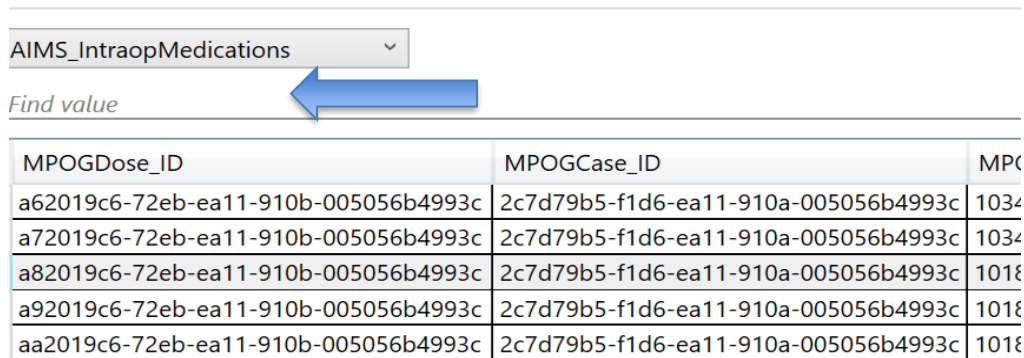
AIMS_IntraopMedications

Find value

| MPOGDose_ID | MPOGCase_ID | MP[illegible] |
|---|---|---|
| a62019c6-72eb-ea11-910b-005056b4993c | 2c7d79b5-f1d6-ea11-910a-005056b4993c | 103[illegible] |
| a72019c6-72eb-ea11-910b-005056b4993c | 2c7d79b5-f1d6-ea11-910a-005056b4993c | 103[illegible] |
| a82019c6-72eb-ea11-910b-005056b4993c | 2c7d79b5-f1d6-ea11-910a-005056b4993c | 101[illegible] |
| a92019c6-72eb-ea11-910b-005056b4993c | 2c7d79b5-f1d6-ea11-910a-005056b4993c | 101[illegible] |
| aa2019c6-72eb-ea11-910b-005056b4993c | 2c7d79b5-f1d6-ea11-910a-005056b4993c | 101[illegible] |